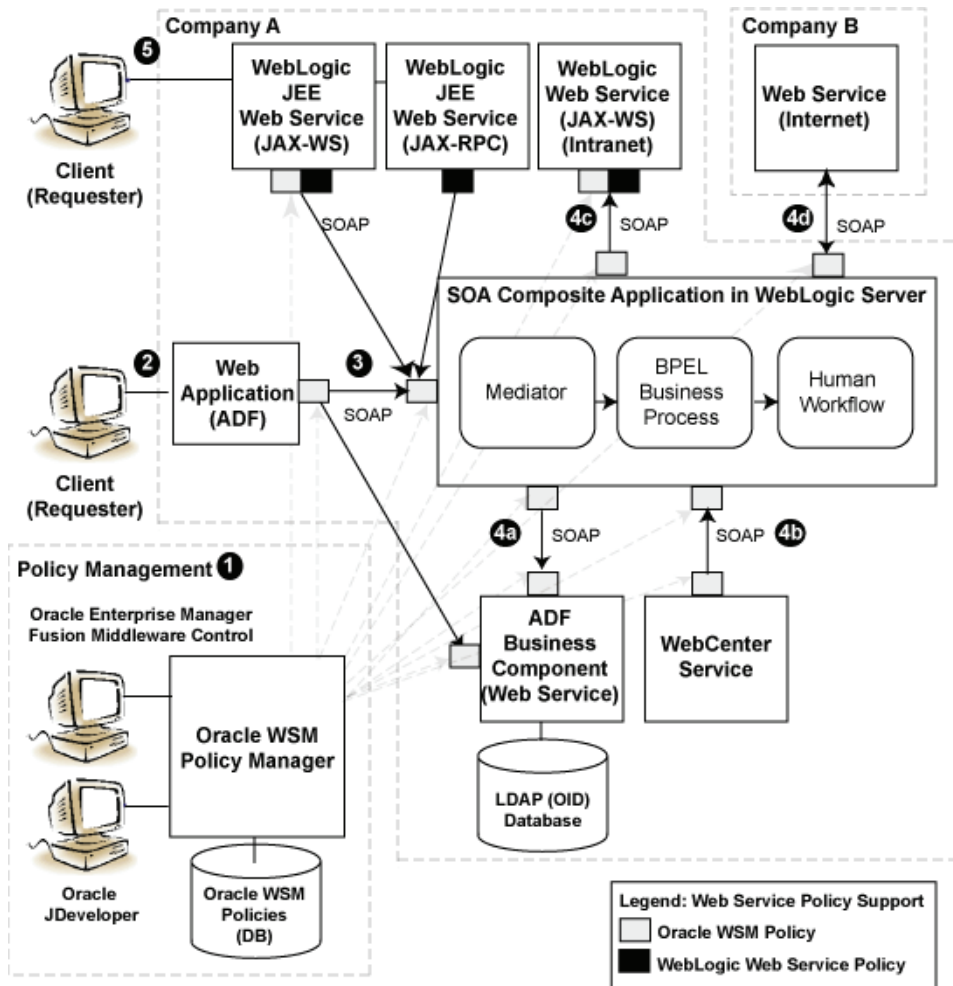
Company A

5

WebLogic JEE Web Service (JAX-WS)

WebLogic JEE Web Service (JAX-RPC)

WebLogic Web Service (JAX-WS) (Intranet)

Company B

Web Service (Internet)

Client (Requester)

SOAP

4c

SOAP

4d

SOAP

SOA Composite Application in WebLogic Server

2

Web Application (ADF)

3

SOAP

Mediator

BPEL Business Process

Human Workflow

Client (Requester)

4a

SOAP

SOAP

4b

Policy Management 1

Oracle Enterprise Manager Fusion Middleware Control

ADF Business Component (Web Service)

WebCenter Service

Oracle WSM Policy Manager

LDAP (OID) Database

Oracle JDeveloper

Oracle WSM Policies (DB)

Legend: Web Service Policy Support

Oracle WSM Policy

WebLogic Web Service Policy